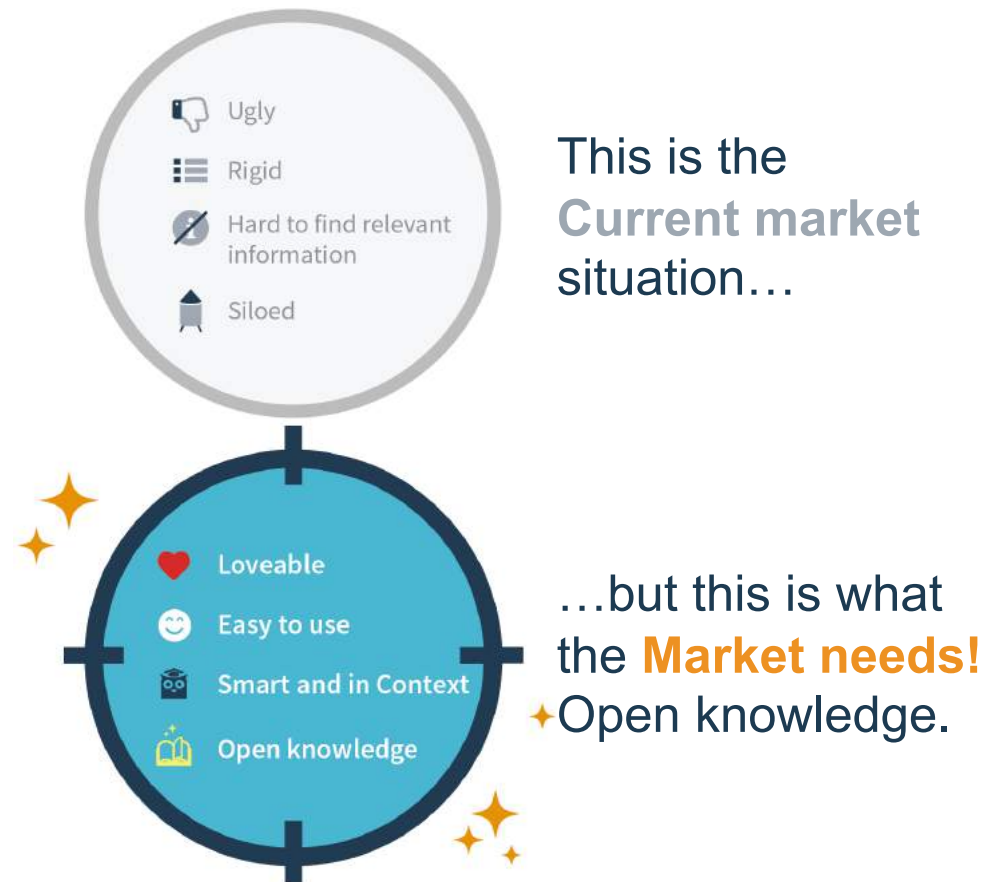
Ugly

Rigid

Hard to find relevant information

Siloed

This is the **Current market** situation…

Loveable

Easy to use

Smart and in Context

Open knowledge

…but this is what the **Market needs!** Open knowledge.